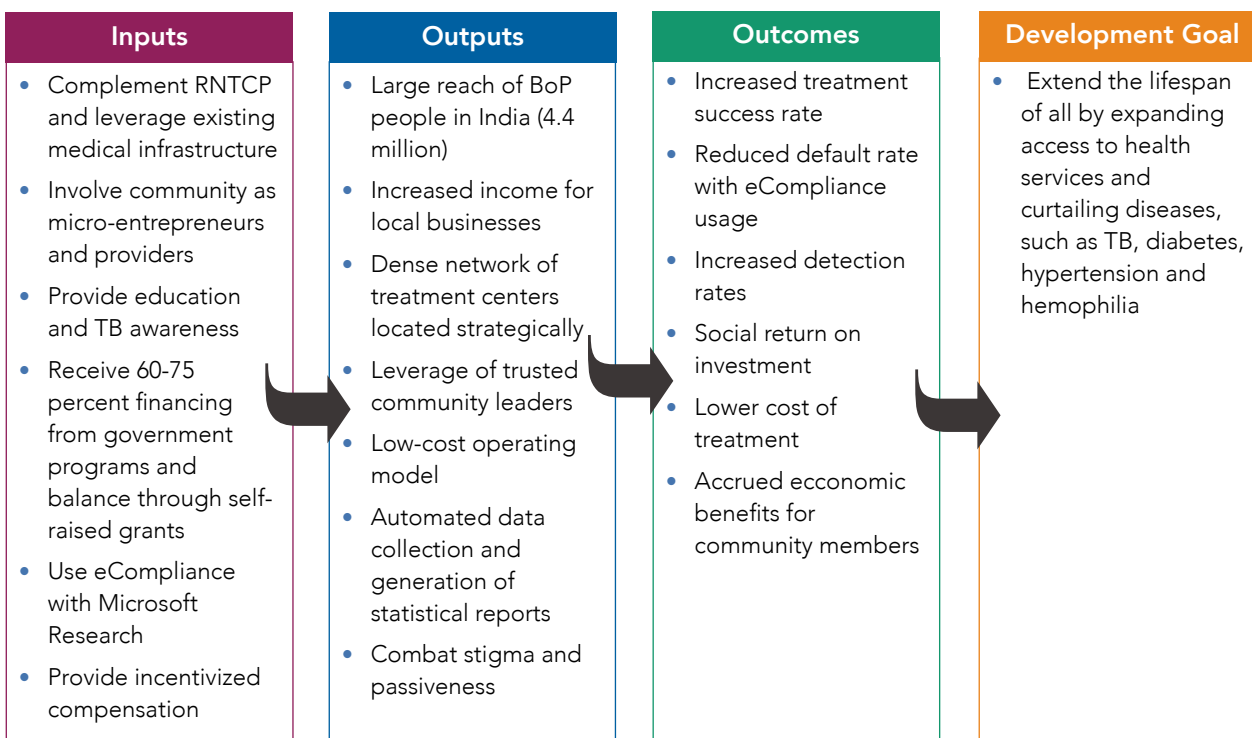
Inputs

- Complement RNTCP and leverage existing medical infrastructure
- Involve community as micro-entrepreneurs and providers
- Provide education and TB awareness
- Receive 60-75 percent financing from government programs and balance through self-raised grants
- Use eCompliance with Microsoft Research
- Provide incentivized compensation

Outputs

- Large reach of BoP people in India (4.4 million)
- Increased income for local businesses
- Dense network of treatment centers located strategically
- Leverage of trusted community leaders
- Low-cost operating model
- Automated data collection and generation of statistical reports
- Combat stigma and passiveness

Outcomes

- Increased treatment success rate
- Reduced default rate with eCompliance usage
- Increased detection rates
- Social return on investment
- Lower cost of treatment
- Accrued ecconomic benefits for community members

Development Goal

- Extend the lifespan of all by expanding access to health services and curtailing diseases, such as TB, diabetes, hypertension and hemophilia